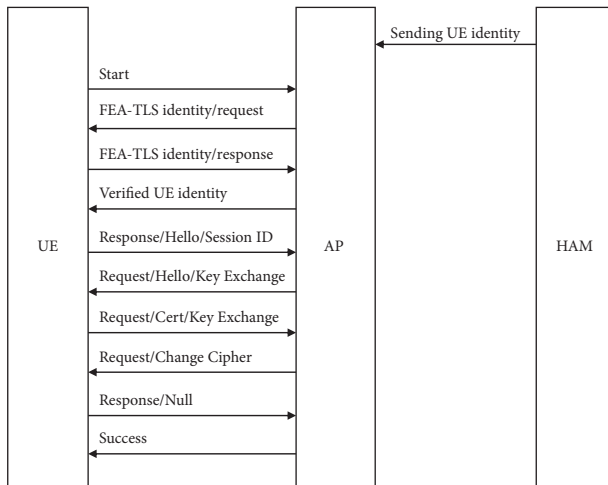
Sending UE identity

Start

FEA-TLS identity/request

FEA-TLS identity/response

Verified UE identity

UE

Response/Hello/Session ID

AP

HAM

Request/Hello/Key Exchange

Request/Cert/Key Exchange

Request/Change Cipher

Response/Null

Success